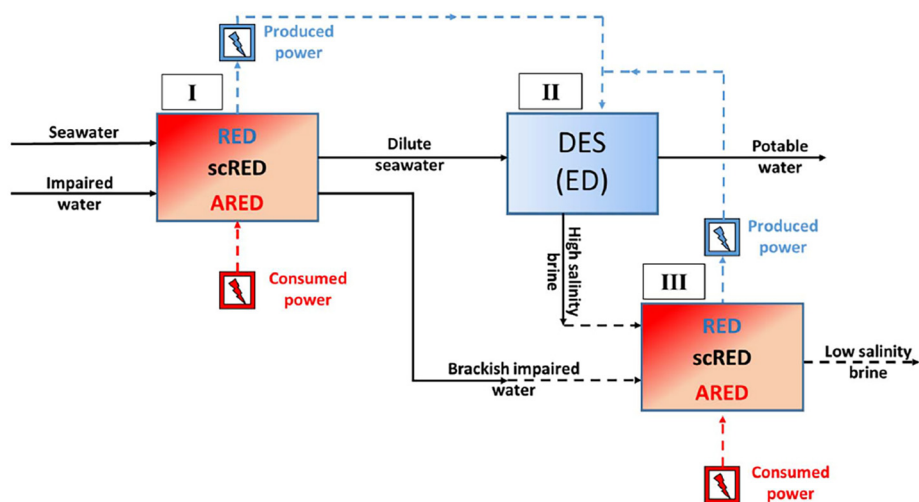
Produced power

I

Seawater

Impaired water

RED
scRED
ARED

Consumed power

Dilute seawater

II

DES
(ED)

Potable water

High salinity brine

Produced power

III

RED
scRED
ARED

Low salinity brine

Brackish impaired water

Consumed power